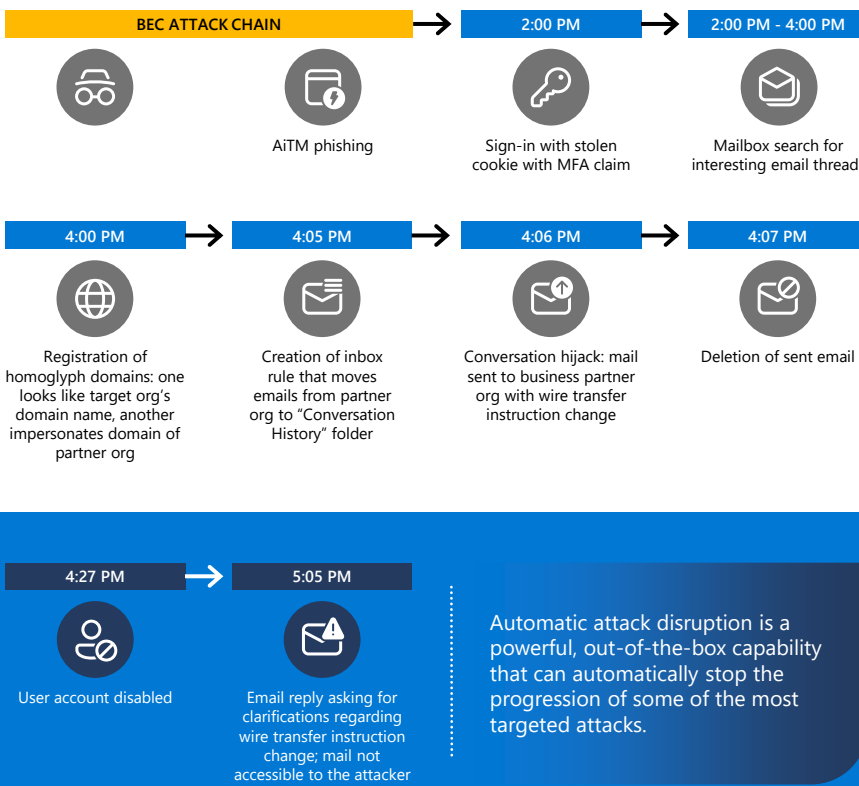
BEC ATTACK CHAIN

2:00 PM

2:00 PM - 4:00 PM

AiTM phishing

Sign-in with stolen cookie with MFA claim

Mailbox search for interesting email thread

4:00 PM

4:05 PM

4:06 PM

4:07 PM

Registration of homoglyph domains: one looks like target org's domain name, another impersonates domain of partner org

Creation of inbox rule that moves emails from partner org to "Conversation History" folder

Conversation hijack: mail sent to business partner org with wire transfer instruction change

Deletion of sent email

4:27 PM

5:05 PM

User account disabled

Email reply asking for clarifications regarding wire transfer instruction change; mail not accessible to the attacker

Automatic attack disruption is a powerful, out-of-the-box capability that can automatically stop the progression of some of the most targeted attacks.